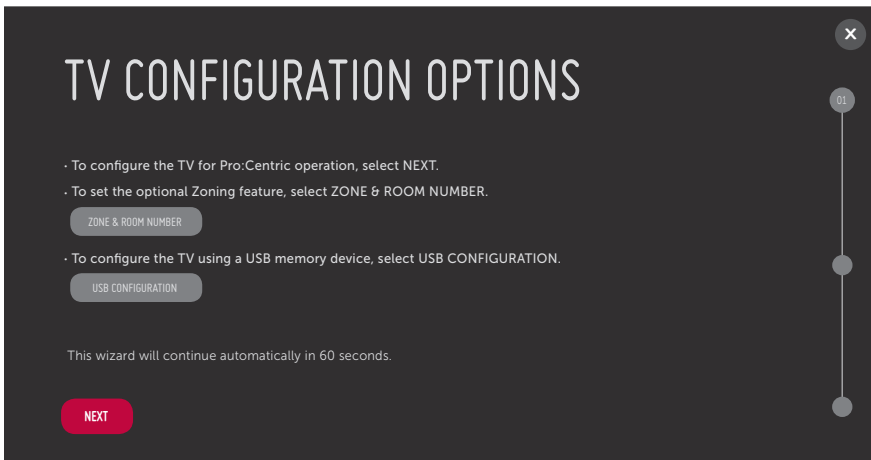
TV CONFIGURATION OPTIONS

01

· To configure the TV for Pro:Centric operation, select NEXT.

· To set the optional Zoning feature, select ZONE & ROOM NUMBER.

ZONE & ROOM NUMBER

· To configure the TV using a USB memory device, select USB CONFIGURATION.

USB CONFIGURATION

This wizard will continue automatically in 60 seconds.

NEXT